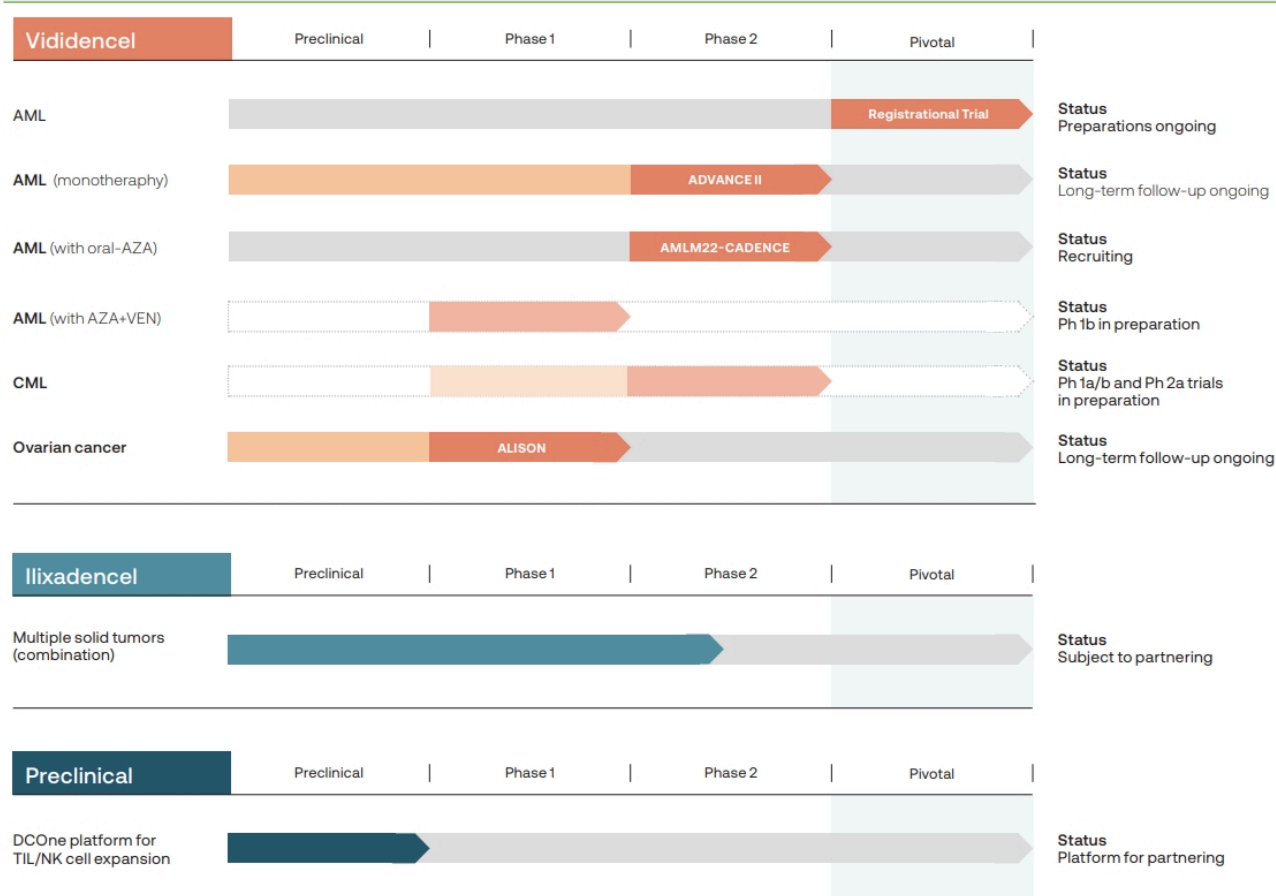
Vididencel | Preclinical | Phase 1 | Phase 2 | Pivotal

AML
Registrational Trial
Status
Preparations ongoing

AML (monotheraphy)
ADVANCE II
Status
Long-term follow-up ongoing

AML (with oral-AZA)
AMLM22-CADENCE
Status
Recruiting

AML (with AZA+VEN)
Status
Ph 1b in preparation

CML
Status
Ph 1a/b and Ph 2a trials in preparation

Ovarian cancer
ALISON
Status
Long-term follow-up ongoing

Ilixadencel | Preclinical | Phase 1 | Phase 2 | Pivotal

Multiple solid tumors (combination)
Status
Subject to partnering

Preclinical | Preclinical | Phase 1 | Phase 2 | Pivotal

DCOne platform for TIL/NK cell expansion
Status
Platform for partnering